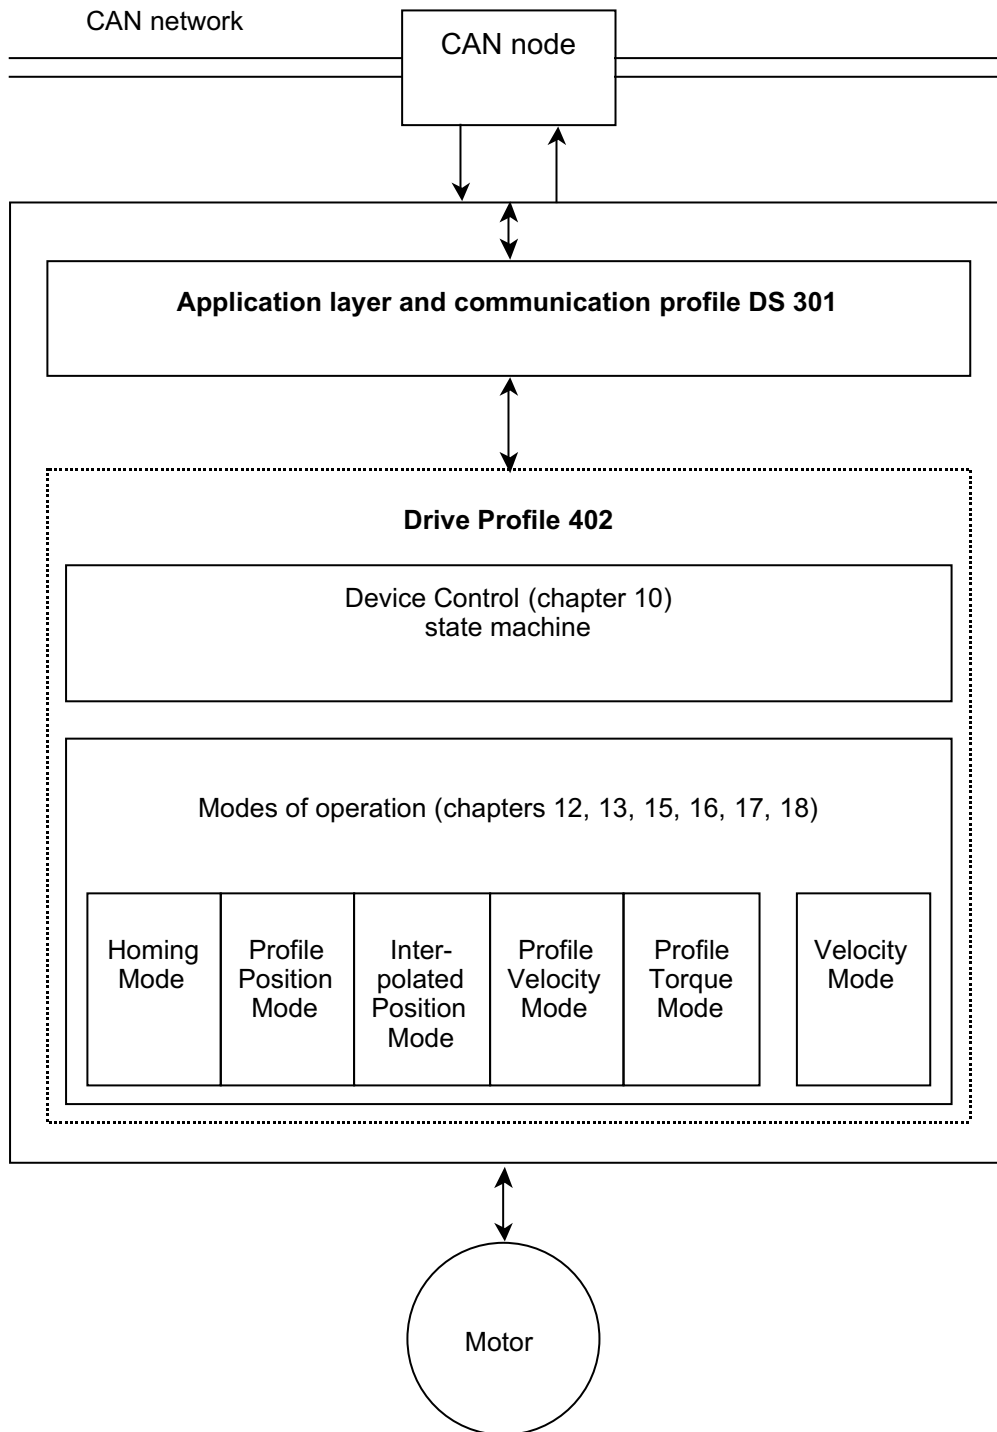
CAN network

CAN node

Application layer and communication profile DS 301

Drive Profile 402

Device Control (chapter 10)
state machine

Modes of operation (chapters 12, 13, 15, 16, 17, 18)

Homing Mode

Profile Position Mode

Interpolated Position Mode

Profile Velocity Mode

Profile Torque Mode

Velocity Mode

Motor